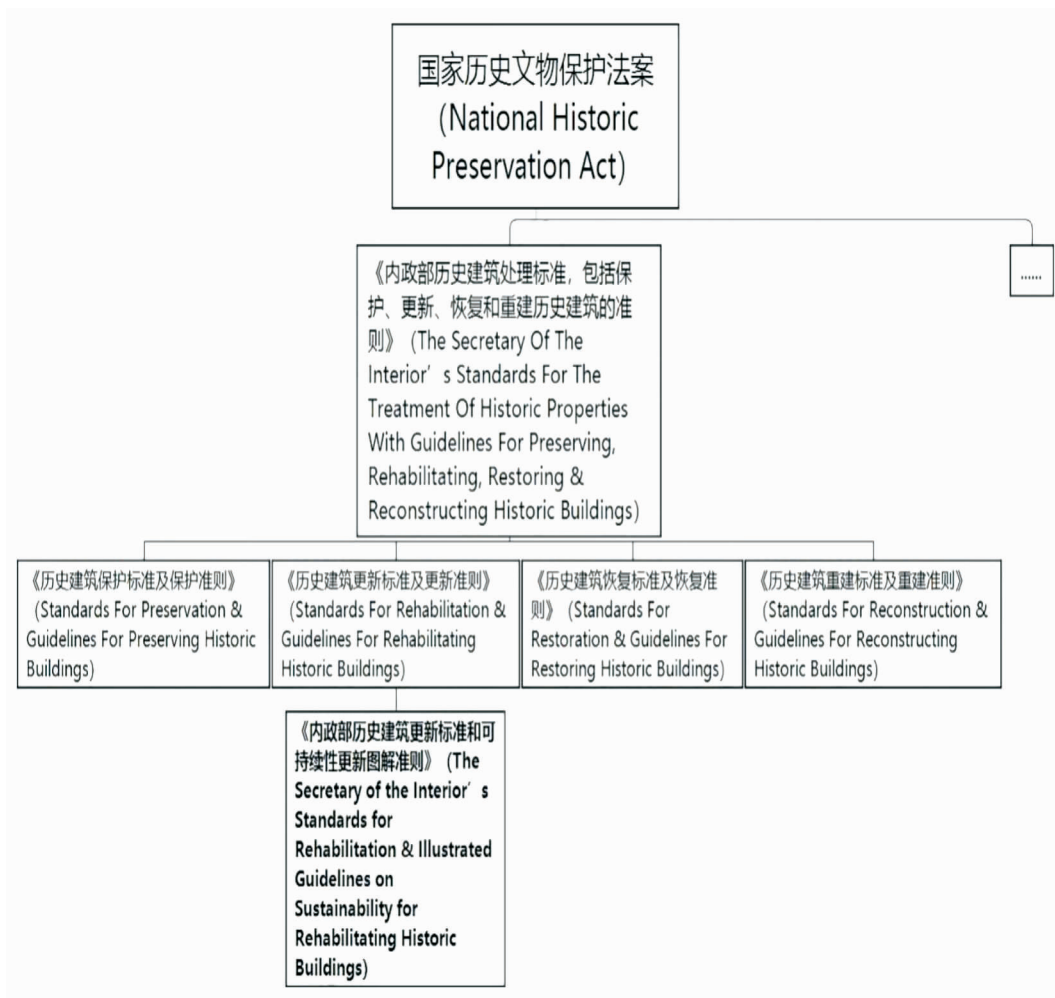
国家历史文物保护法案 (National Historic Preservation Act)

《内政部历史建筑处理标准，包括保护、更新、恢复和重建历史建筑的准则》（The Secretary Of The Interior’s Standards For The Treatment Of Historic Properties With Guidelines For Preserving, Rehabilitating, Restoring & Reconstructing Historic Buildings）

……

《历史建筑保护标准及保护准则》（Standards For Preservation & Guidelines For Preserving Historic Buildings）

《历史建筑更新标准及更新准则》（Standards For Rehabilitation & Guidelines For Rehabilitating Historic Buildings）

《历史建筑恢复标准及恢复准则》（Standards For Restoration & Guidelines For Restoring Historic Buildings）

《历史建筑重建标准及重建准则》（Standards For Reconstruction & Guidelines For Reconstructing Historic Buildings）

《内政部历史建筑更新标准和可持续性更新图解准则》（The Secretary of the Interior’s Standards for Rehabilitation & Illustrated Guidelines on Sustainability for Rehabilitating Historic Buildings）